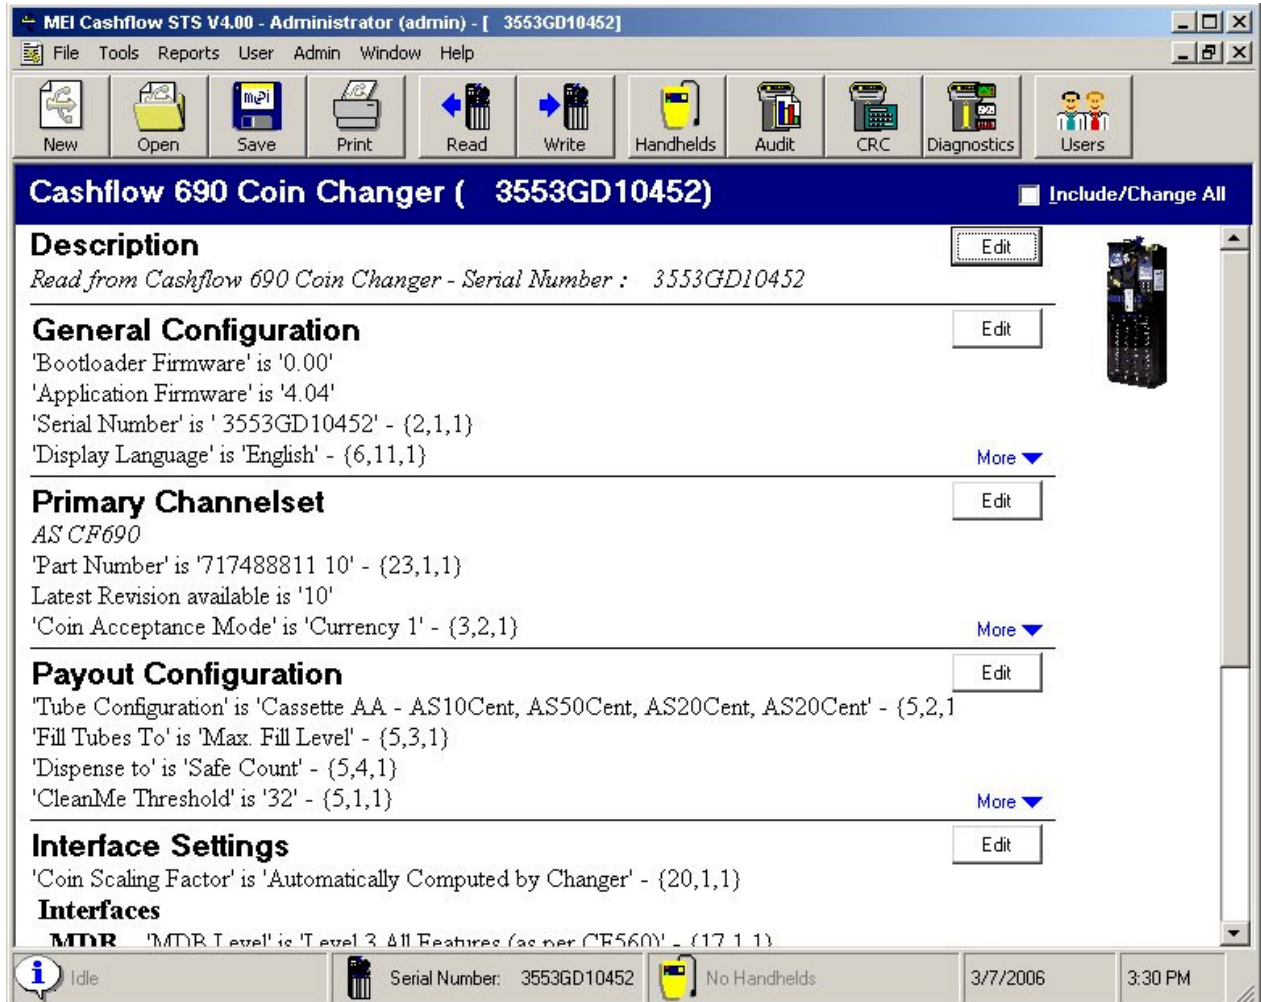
MEI Cashflow STS V4.00 - Administrator (admin) - [ 3553GD10452]

File Tools Reports User Admin Window Help

New Open Save Print Read Write Handhelds Audit CRC Diagnostics Users

Cashflow 690 Coin Changer ( 3553GD10452)

Include/Change All

Description

Edit

Read from Cashflow 690 Coin Changer - Serial Number : 3553GD10452

General Configuration

Edit

'Bootloader Firmware' is '0.00'
'Application Firmware' is '4.04'
'Serial Number' is ' 3553GD10452' - {2,1,1}
'Display Language' is 'English' - {6,11,1}

More

Primary Channelset

Edit

AS CF690
'Part Number' is '717488811 10' - {23,1,1}
Latest Revision available is '10'
'Coin Acceptance Mode' is 'Currency 1' - {3,2,1}

More

Payout Configuration

Edit

'Tube Configuration' is 'Cassette AA - AS10Cent, AS50Cent, AS20Cent, AS20Cent' - {5,2,1
'Fill Tubes To' is 'Max. Fill Level' - {5,3,1}
'Dispense to' is 'Safe Count' - {5,4,1}
'CleanMe Threshold' is '32' - {5,1,1}

More

Interface Settings

Edit

'Coin Scaling Factor' is 'Automatically Computed by Changer' - {20,1,1}

Interfaces

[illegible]

Idle

Serial Number: 3553GD10452

No Handhelds

3/7/2006

3:30 PM